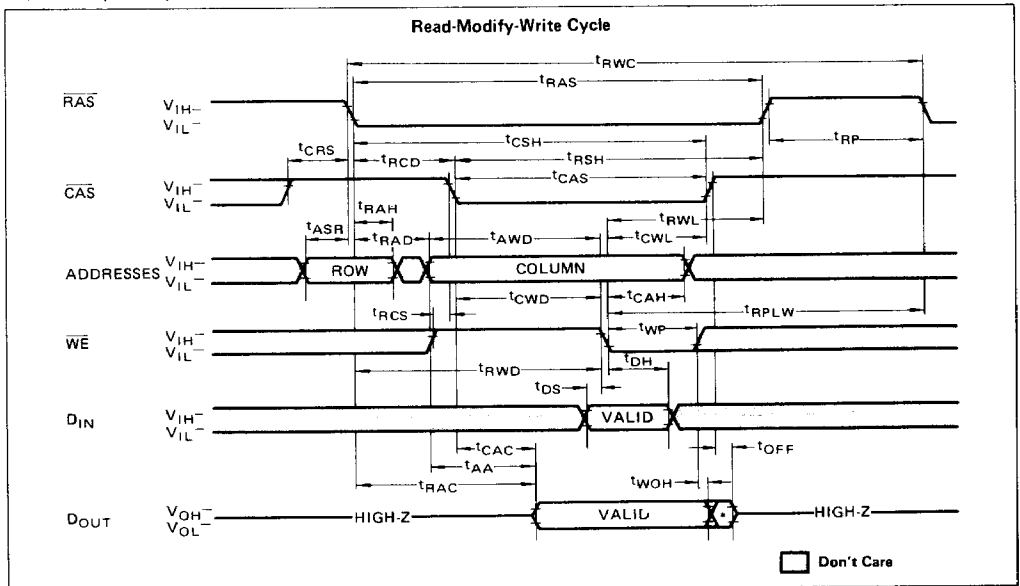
Read-Modify-Write Cycle

$t_{RWC}$

$t_{RAS}$

$\overline{RAS}$ $V_{IH}$– $V_{IL}$–

$t_{CSH}$

$t_{CRS}$ $t_{RCD}$ $t_{RSH}$ $t_{RP}$

$\overline{CAS}$ $V_{IH}$– $V_{IL}$–

$t_{CAS}$

$t_{RAH}$

$t_{RWL}$

$t_{ASR}$ $t_{RAD}$ $t_{AWD}$ $t_{CWL}$

ADDRESSES $V_{IH}$– $V_{IL}$– ROW COLUMN

$t_{CWD}$ $t_{CAH}$

$t_{RPLW}$

$t_{RCS}$

$t_{WP}$

$\overline{WE}$ $V_{IH}$– $V_{IL}$–

$t_{DH}$

$t_{RWD}$

$t_{DS}$

$D_{IN}$ $V_{IH}$– $V_{IL}$– VALID

$t_{CAC}$ $t_{OFF}$

$t_{AA}$

$t_{WOH}$

$t_{RAC}$

$D_{OUT}$ $V_{OH}$– $V_{OL}$– HIGH-Z VALID HIGH-Z

Don't Care